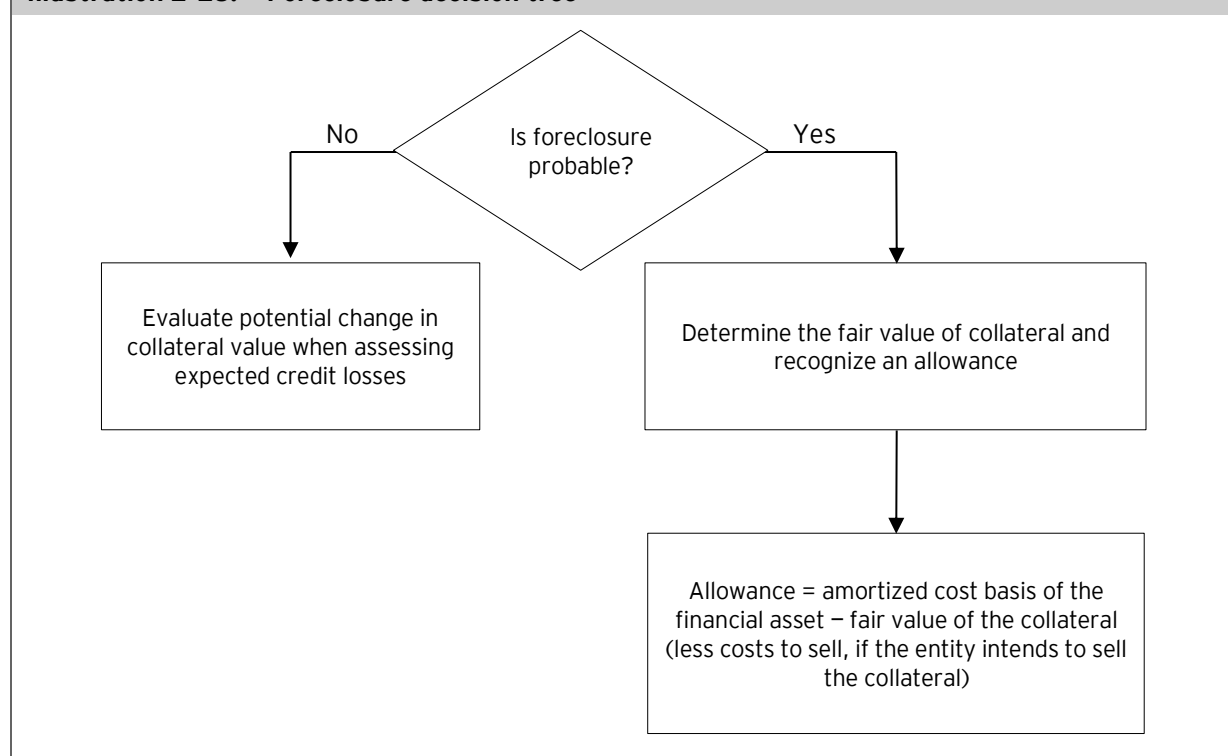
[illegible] Foreclosure decision tree

Is foreclosure probable?

No

Yes

Evaluate potential change in collateral value when assessing expected credit losses

Determine the fair value of collateral and recognize an allowance

Allowance = amortized cost basis of the financial asset − fair value of the collateral (less costs to sell, if the entity intends to sell the collateral)